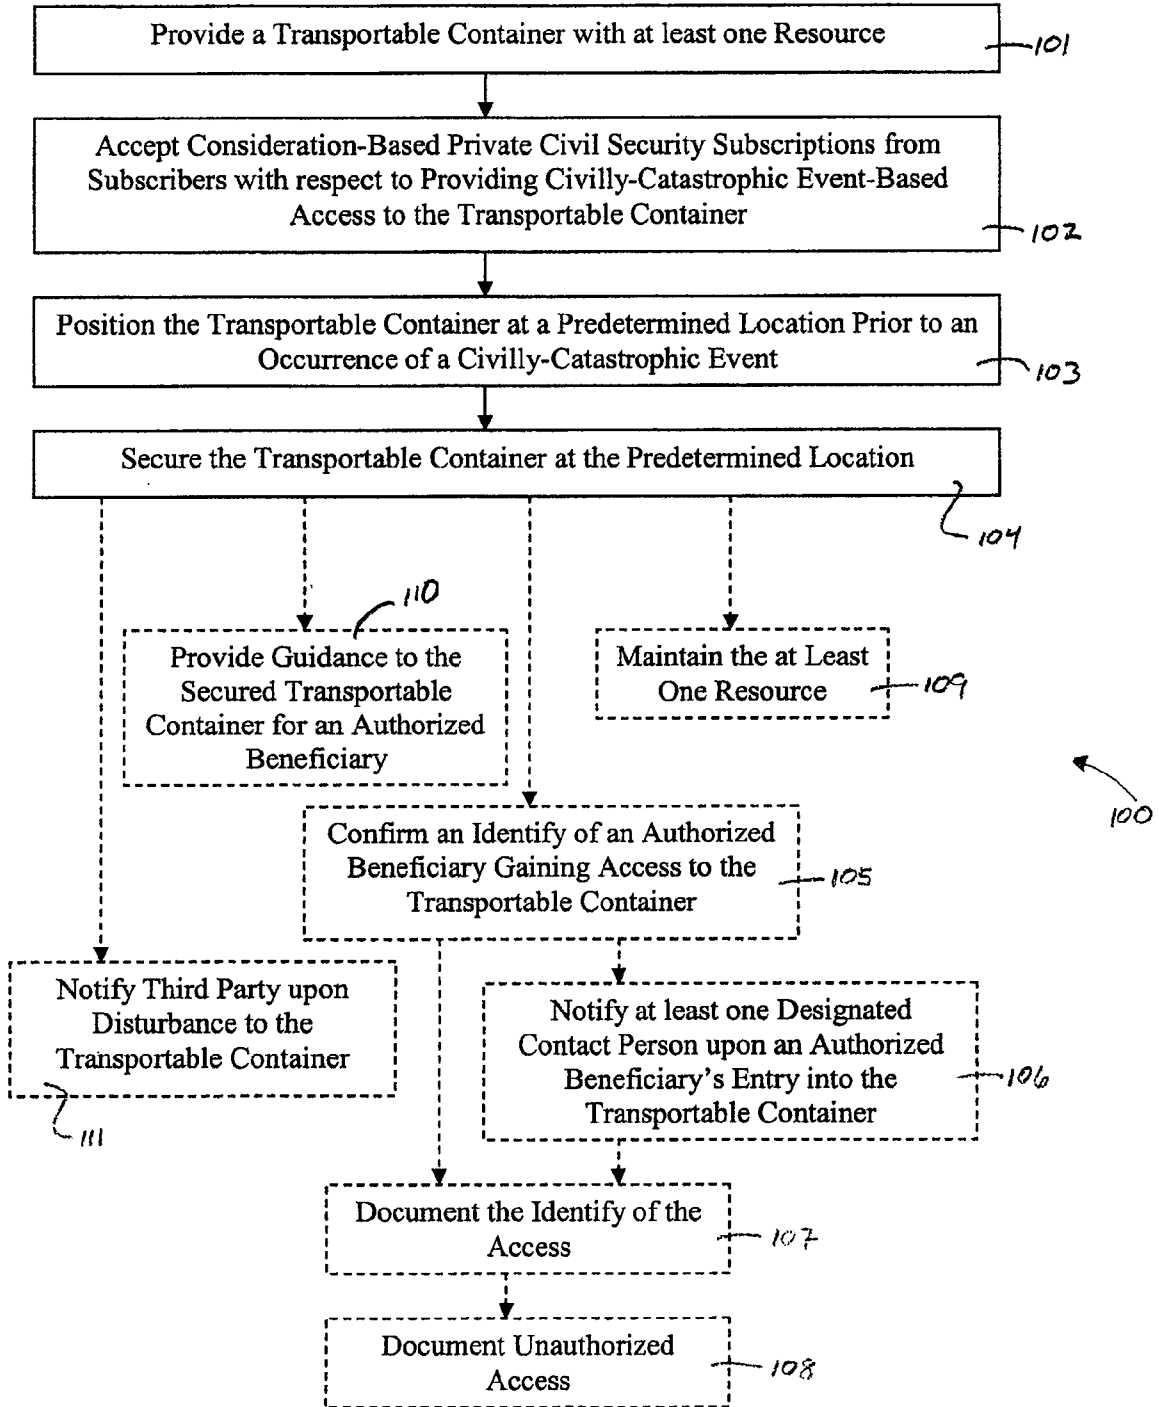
Provide a Transportable Container with at least one Resource
101

Accept Consideration-Based Private Civil Security Subscriptions from Subscribers with respect to Providing Civilly-Catastrophic Event-Based Access to the Transportable Container
102

Position the Transportable Container at a Predetermined Location Prior to an Occurrence of a Civilly-Catastrophic Event
103

Secure the Transportable Container at the Predetermined Location
104

110
Provide Guidance to the Secured Transportable Container for an Authorized Beneficiary

Maintain the at Least One Resource
109

100

Confirm an Identify of an Authorized Beneficiary Gaining Access to the Transportable Container
105

Notify Third Party upon Disturbance to the Transportable Container
111

Notify at least one Designated Contact Person upon an Authorized Beneficiary's Entry into the Transportable Container
106

Document the Identify of the Access
107

Document Unauthorized Access
108